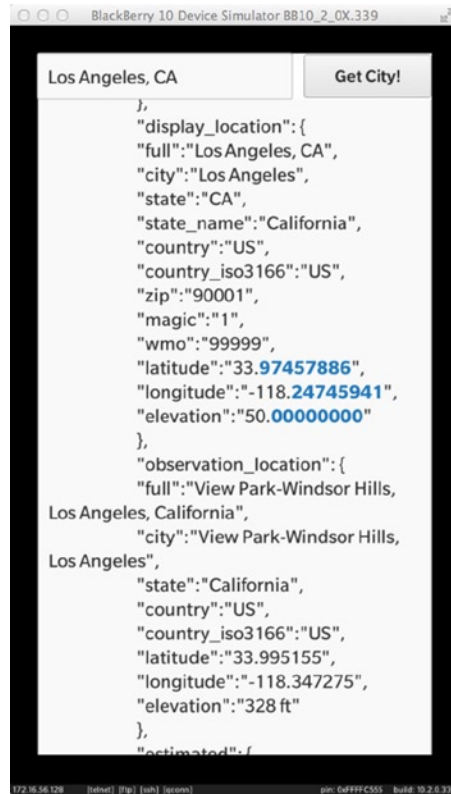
BlackBerry 10 Device Simulator BB10_2_0X.339

Los Angeles, CA

Get City!

},
"display_location":{
"full":"Los Angeles, CA",
"city":"Los Angeles",
"state":"CA",
"state_name":"California",
"country":"US",
"country_iso3166":"US",
"zip":"90001",
"magic":"1",
"wmo":"99999",
"latitude":"33.97457886",
"longitude":"-118.24745941",
"elevation":"50.00000000"
},
"observation_location":{
"full":"View Park-Windsor Hills, Los Angeles, California",
"city":"View Park-Windsor Hills, Los Angeles",
"state":"California",
"country":"US",
"country_iso3166":"US",
"latitude":"33.995155",
"longitude":"-118.347275",
"elevation":"328 ft"
},
"estimated":{

172.16.56.128 [telnet] [ftp] [ssh] [qconn] pin: 0xFFFFC555 build: 10.2.0.33